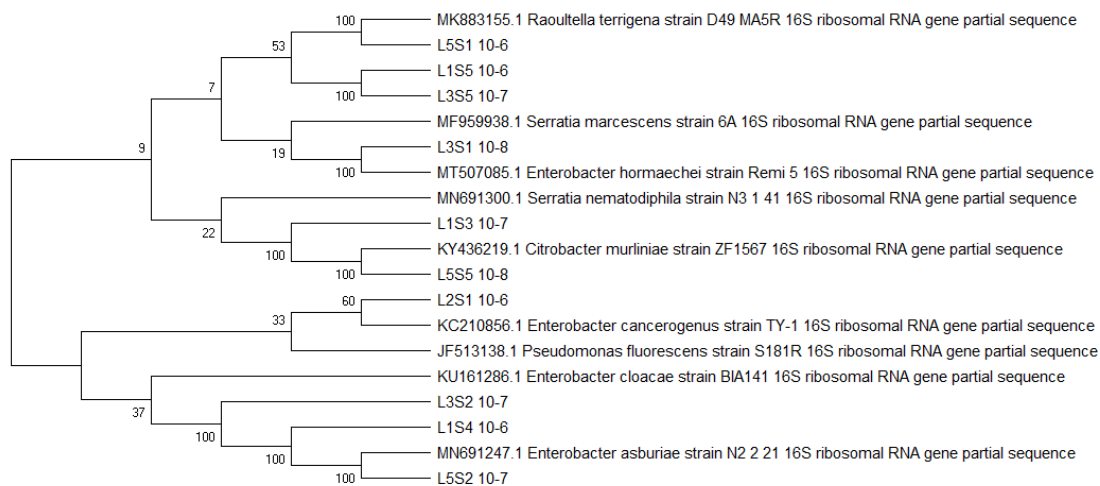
MK883155.1 Raoultella terrigena strain D49 MA5R 16S ribosomal RNA gene partial sequence
100
53
L5S1 10-6
L1S5 10-6
7
100
L3S5 10-7
MF959938.1 Serratia marcescens strain 6A 16S ribosomal RNA gene partial sequence
9
19
L3S1 10-8
100
MT507085.1 Enterobacter hormaechei strain Remi 5 16S ribosomal RNA gene partial sequence
MN691300.1 Serratia nematodiphila strain N3 1 41 16S ribosomal RNA gene partial sequence
22
L1S3 10-7
100
KY436219.1 Citrobacter murliniae strain ZF1567 16S ribosomal RNA gene partial sequence
100
L5S5 10-8
60
L2S1 10-6
33
KC210856.1 Enterobacter cancerogenus strain TY-1 16S ribosomal RNA gene partial sequence
JF513138.1 Pseudomonas fluorescens strain S181R 16S ribosomal RNA gene partial sequence
KU161286.1 Enterobacter cloacae strain BIA141 16S ribosomal RNA gene partial sequence
37
L3S2 10-7
100
L1S4 10-6
100
MN691247.1 Enterobacter asburiae strain N2 2 21 16S ribosomal RNA gene partial sequence
100
L5S2 10-7